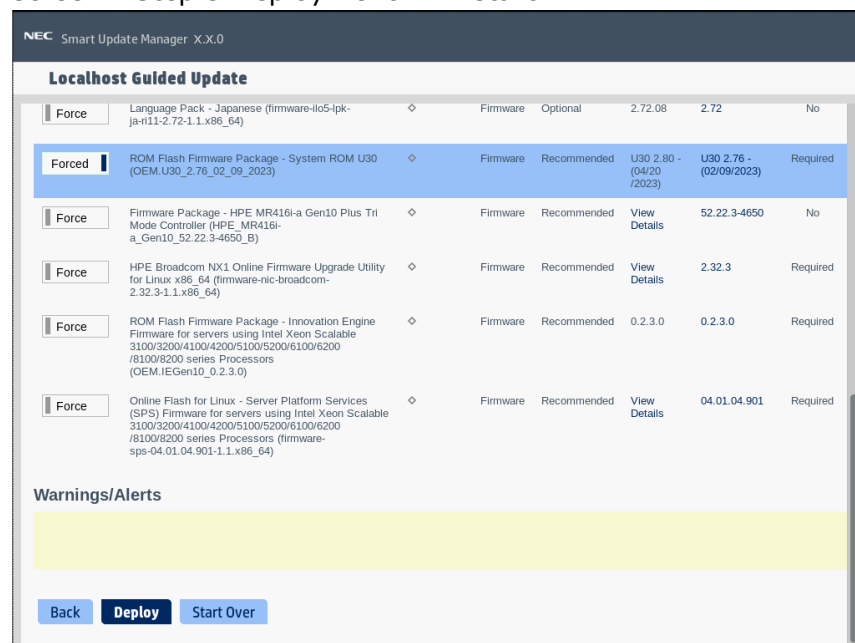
NEC Smart Update Manager X.X.0

Localhost Guided Update

| | | | | | | | |
|---|---|---|---|---|---|---|---|
| Force | Language Pack - Japanese (firmware-ilo5-lpk-ja-ri11-2.72-1.1.x86_64) | ◇ | Firmware | Optional | 2.72.08 | 2.72 | No |
| Forced | ROM Flash Firmware Package - System ROM U30 (OEM.U30_2.76_02_09_2023) | ◇ | Firmware | Recommended | U30 2.80 - (04/20 /2023) | U30 2.76 - (02/09/2023) | Required |
| Force | Firmware Package - HPE MR416i-a Gen10 Plus Tri Mode Controller (HPE_MR416i-a_Gen10_52.22.3-4650_B) | ◇ | Firmware | Recommended | View Details | 52.22.3-4650 | No |
| Force | HPE Broadcom NX1 Online Firmware Upgrade Utility for Linux x86_64 (firmware-nic-broadcom-2.32.3-1.1.x86_64) | ◇ | Firmware | Recommended | View Details | 2.32.3 | Required |
| Force | ROM Flash Firmware Package - Innovation Engine Firmware for servers using Intel Xeon Scalable 3100/3200/4100/4200/5100/5200/6100/6200 /8100/8200 series Processors (OEM.IEGen10_0.2.3.0) | ◇ | Firmware | Recommended | 0.2.3.0 | 0.2.3.0 | Required |
| Force | Online Flash for Linux - Server Platform Services (SPS) Firmware for servers using Intel Xeon Scalable 3100/3200/4100/4200/5100/5200/6100/6200 /8100/8200 series Processors (firmware-sps-04.01.04.901-1.1.x86_64) | ◇ | Firmware | Recommended | View Details | 04.01.04.901 | Required |

Warnings/Alerts

Back Deploy Start Over